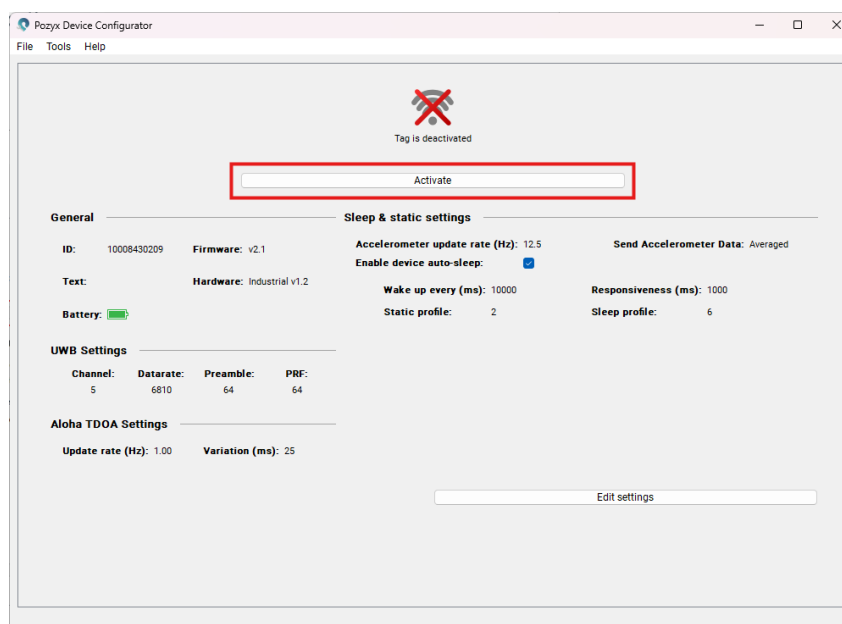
Pozyx Device Configurator

File Tools Help

Tag is deactivated

Activate

General

ID: 10008430209 Firmware: v2.1

Text: Hardware: Industrial v1.2

Battery:

UWB Settings

| Channel: | Datarate: | Preamble: | PRF: |
|---|---|---|---|
| 5 | 6810 | 64 | 64 |

Aloha TDOA Settings

Update rate (Hz): 1.00 Variation (ms): 25

Sleep & static settings

Accelerometer update rate (Hz): 12.5 Send Accelerometer Data: Averaged

Enable device auto-sleep:

Wake up every (ms): 10000 Responsiveness (ms): 1000

Static profile: 2 Sleep profile: 6

Edit settings